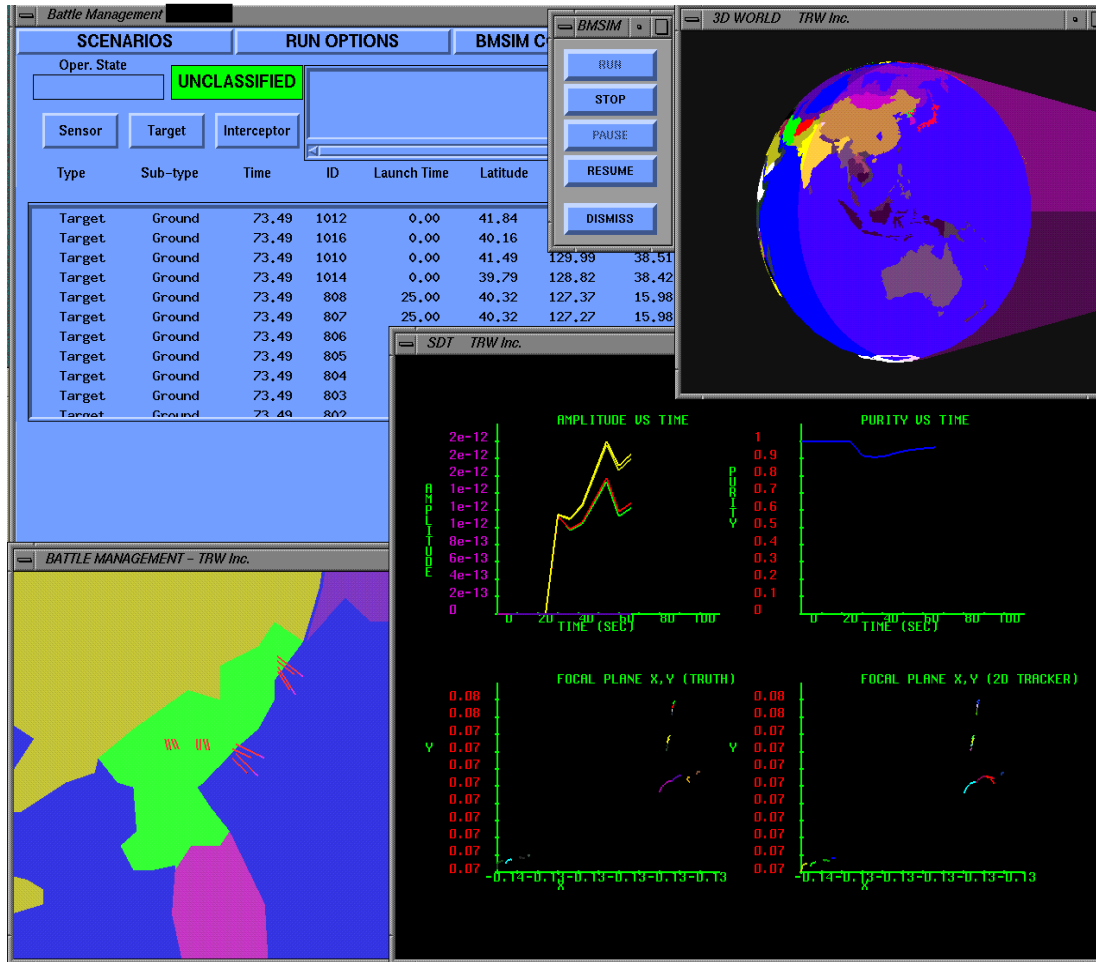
Battle Management

SCENARIOS | RUN OPTIONS | BMSIM C

Oper. State

UNCLASSIFIED

Sensor | Target | Interceptor

| Type | Sub-type | Time | ID | Launch Time | Latitude | | |
|---|---|---|---|---|---|---|---|
| Target | Ground | 73.49 | 1012 | 0.00 | 41.84 | | |
| Target | Ground | 73.49 | 1016 | 0.00 | 40.16 | | |
| Target | Ground | 73.49 | 1010 | 0.00 | 41.49 | 129.99 | 38.51 |
| Target | Ground | 73.49 | 1014 | 0.00 | 39.79 | 128.82 | 38.42 |
| Target | Ground | 73.49 | 808 | 25.00 | 40.32 | 127.37 | 15.98 |
| Target | Ground | 73.49 | 807 | 25.00 | 40.32 | 127.27 | 15.98 |
| Target | Ground | 73.49 | 806 | | | | |
| Target | Ground | 73.49 | 805 | | | | |
| Target | Ground | 73.49 | 804 | | | | |
| Target | Ground | 73.49 | 803 | | | | |
| Target | Ground | 73.49 | 802 | | | | |

BMSIM

RUN

STOP

PAUSE

RESUME

DISMISS

3D WORLD TRW Inc.

SDT TRW Inc.

AMPLITUDE VS TIME

2e-12 2e-12 2e-12 1e-12 1e-12 1e-12 8e-13 6e-13 4e-13 2e-13 0

AMPLITUDE

0 20 40 60 80 100

TIME (SEC)

PURITY VS TIME

1 0.9 0.8 0.7 0.6 0.5 0.4 0.3 0.2 0.1 0

PURITY

0 20 40 60 80 100

TIME (SEC)

FOCAL PLANE X,Y (TRUTH)

0.08 0.08 0.07 0.07 0.07 0.07 0.07 0.07 0.07 0.07 0.07

Y

-0.14-0.13-0.13-0.13-0.13-0.13

X

FOCAL PLANE X,Y (2D TRACKER)

0.08 0.08 0.07 0.07 0.07 0.07 0.07 0.07 0.07 0.07 0.07

Y

-0.14-0.13-0.13-0.13-0.13-0.13

X

BATTLE MANAGEMENT - TRW Inc.